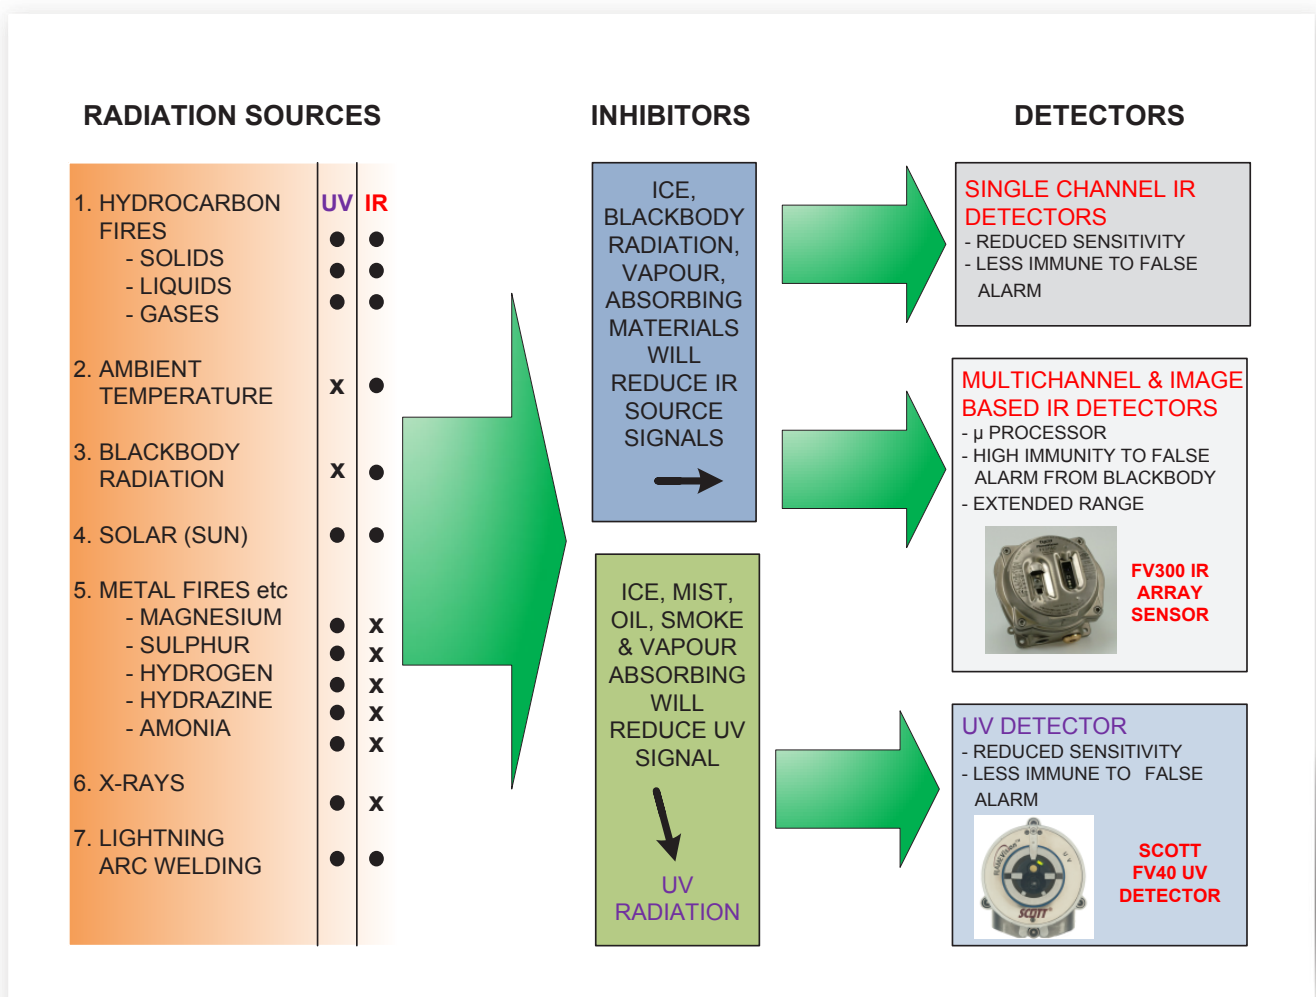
RADIATION SOURCES

INHIBITORS

DETECTORS

| RADIATION SOURCES | UV | IR |
|---|---|---|
| 1. HYDROCARBON FIRES | | |
| - SOLIDS | ● | ● |
| - LIQUIDS | ● | ● |
| - GASES | ● | ● |
| 2. AMBIENT TEMPERATURE | x | ● |
| 3. BLACKBODY RADIATION | x | ● |
| 4. SOLAR (SUN) | ● | ● |
| 5. METAL FIRES etc | | |
| - MAGNESIUM | ● | x |
| - SULPHUR | ● | x |
| - HYDROGEN | ● | x |
| - HYDRAZINE | ● | x |
| - AMONIA | ● | x |
| 6. X-RAYS | ● | x |
| 7. LIGHTNING ARC WELDING | ● | ● |

ICE, BLACKBODY RADIATION, VAPOUR, ABSORBING MATERIALS WILL REDUCE IR SOURCE SIGNALS

ICE, MIST, OIL, SMOKE & VAPOUR ABSORBING WILL REDUCE UV SIGNAL

UV RADIATION

SINGLE CHANNEL IR DETECTORS
- REDUCED SENSITIVITY
- LESS IMMUNE TO FALSE ALARM

MULTICHANNEL & IMAGE BASED IR DETECTORS
- μ PROCESSOR
- HIGH IMMUNITY TO FALSE ALARM FROM BLACKBODY
- EXTENDED RANGE

FV300 IR ARRAY SENSOR

UV DETECTOR
- REDUCED SENSITIVITY
- LESS IMMUNE TO FALSE ALARM

SCOTT FV40 UV DETECTOR

SCOTT